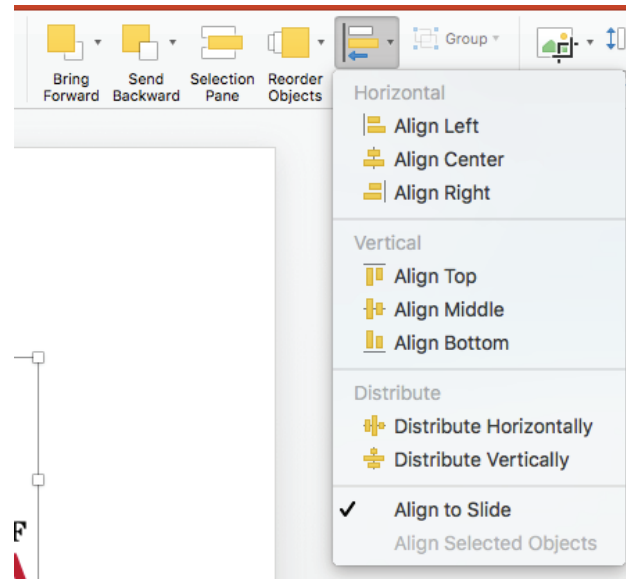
Bring Forward

Send Backward

Selection Pane

Reorder Objects

Group

Horizontal

Align Left

Align Center

Align Right

Vertical

Align Top

Align Middle

Align Bottom

Distribute

Distribute Horizontally

Distribute Vertically

✓ Align to Slide

Align Selected Objects

F